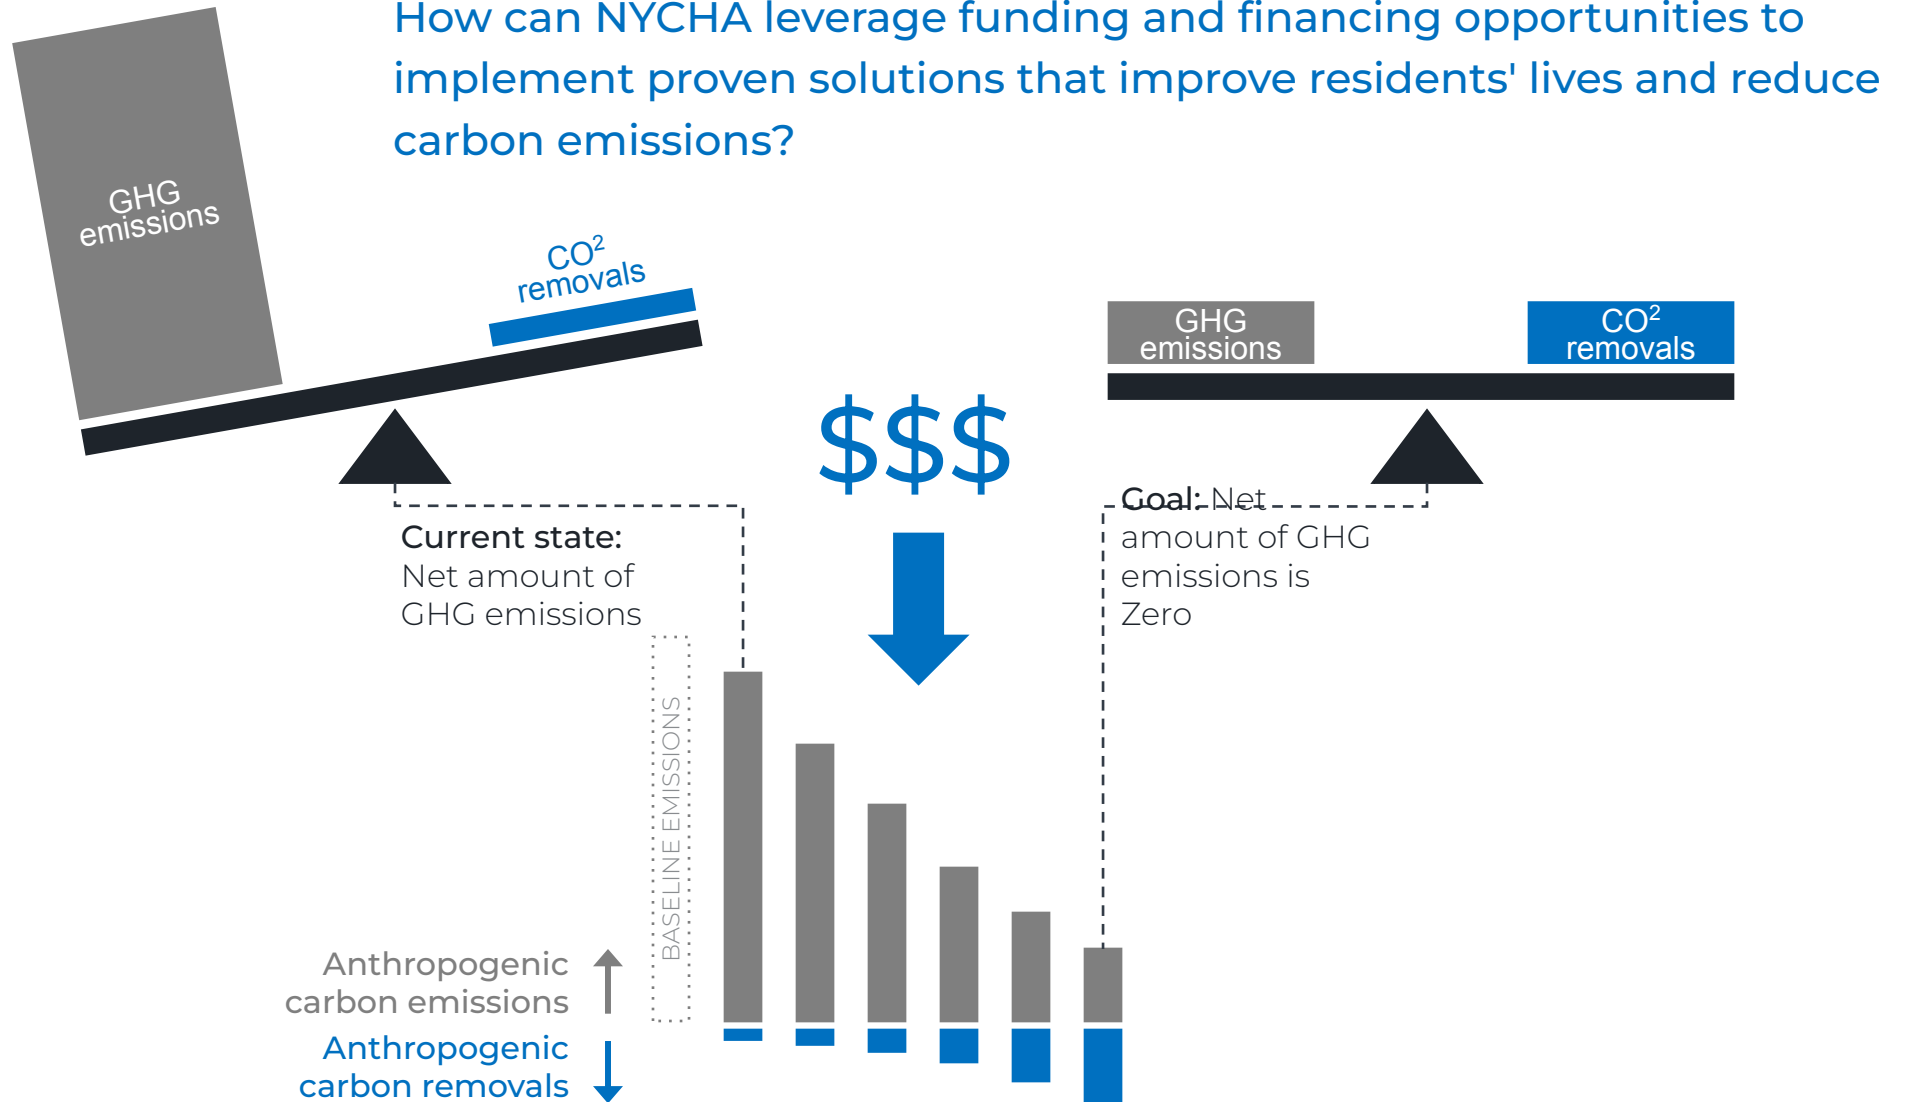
How can NYCHA leverage funding and financing opportunities to implement proven solutions that improve residents' lives and reduce carbon emissions?

GHG emissions

CO$^2$ removals

GHG emissions

CO$^2$ removals

$$$

Current state: Net amount of GHG emissions

Goal: Net amount of GHG emissions is Zero

BASELINE EMISSIONS

Anthropogenic carbon emissions

Anthropogenic carbon removals